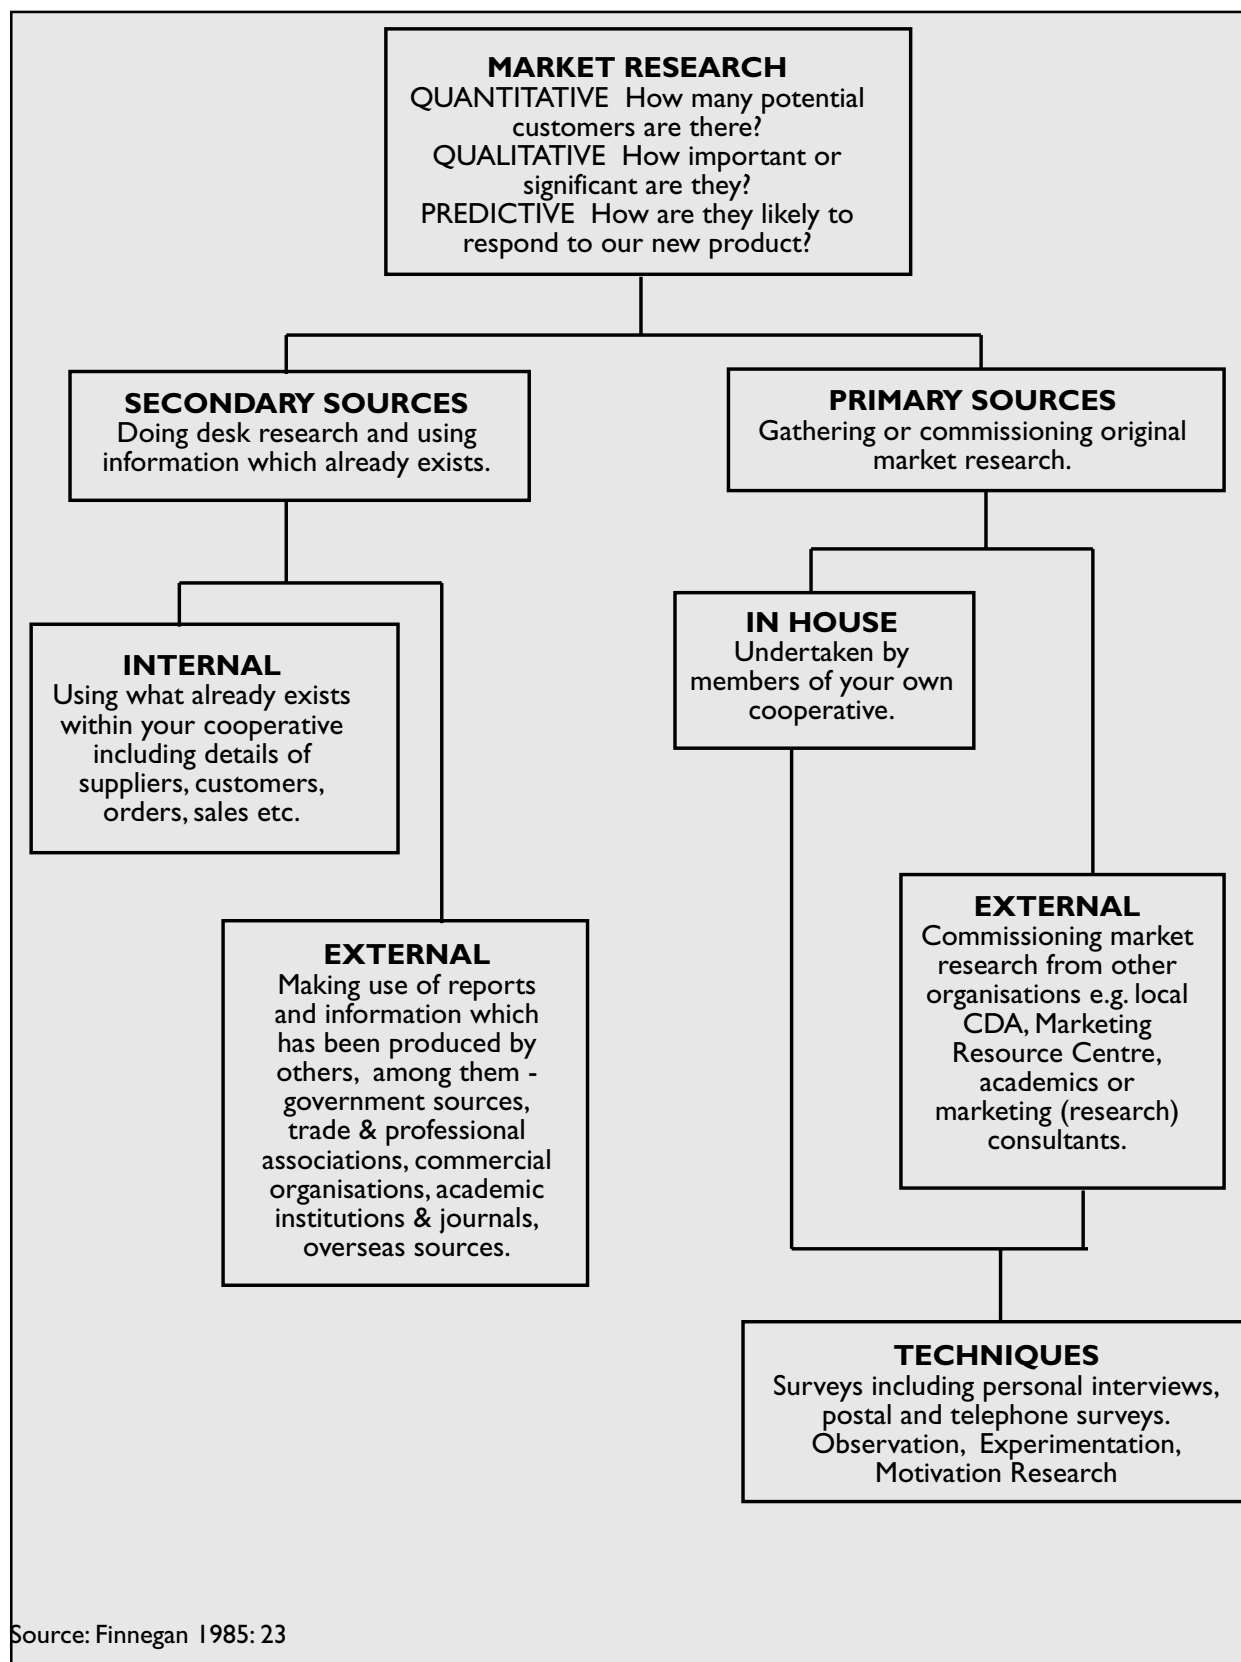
MARKET RESEARCH
QUANTITATIVE How many potential customers are there?
QUALITATIVE How important or significant are they?
PREDICTIVE How are they likely to respond to our new product?

SECONDARY SOURCES
Doing desk research and using information which already exists.

PRIMARY SOURCES
Gathering or commissioning original market research.

INTERNAL
Using what already exists within your cooperative including details of suppliers, customers, orders, sales etc.

EXTERNAL
Making use of reports and information which has been produced by others, among them - government sources, trade & professional associations, commercial organisations, academic institutions & journals, overseas sources.

IN HOUSE
Undertaken by members of your own cooperative.

EXTERNAL
Commissioning market research from other organisations e.g. local CDA, Marketing Resource Centre, academics or marketing (research) consultants.

TECHNIQUES
Surveys including personal interviews, postal and telephone surveys.
Observation, Experimentation, Motivation Research

Source: Finnegan 1985: 23